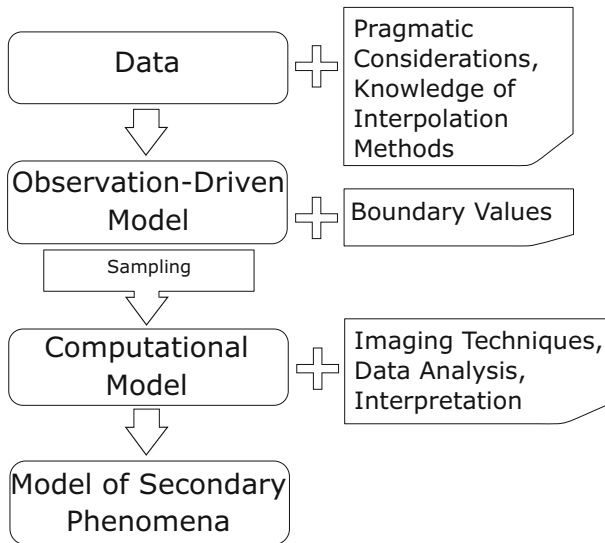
Data

Pragmatic Considerations, Knowledge of Interpolation Methods

Observation-Driven Model

Boundary Values

Sampling

Computational Model

Imaging Techniques, Data Analysis, Interpretation

Model of Secondary Phenomena